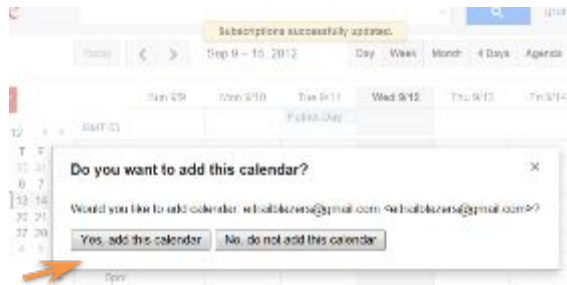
Subscriptions successfully updated.

Today < > Sep 9 – 15, 2012 Day Week Month 4 Days Agenda

Sun 9/9 Mon 9/10 Tue 9/11 Wed 9/12 Thu 9/13 Fri 9/14

GMT-05

Patriot Day

Do you want to add this calendar?

×

Would you like to add calendar: erhailblazers@gmail.com <erhailblazers@gmail.com>?

Yes, add this calendar

No, do not add this calendar

5pm